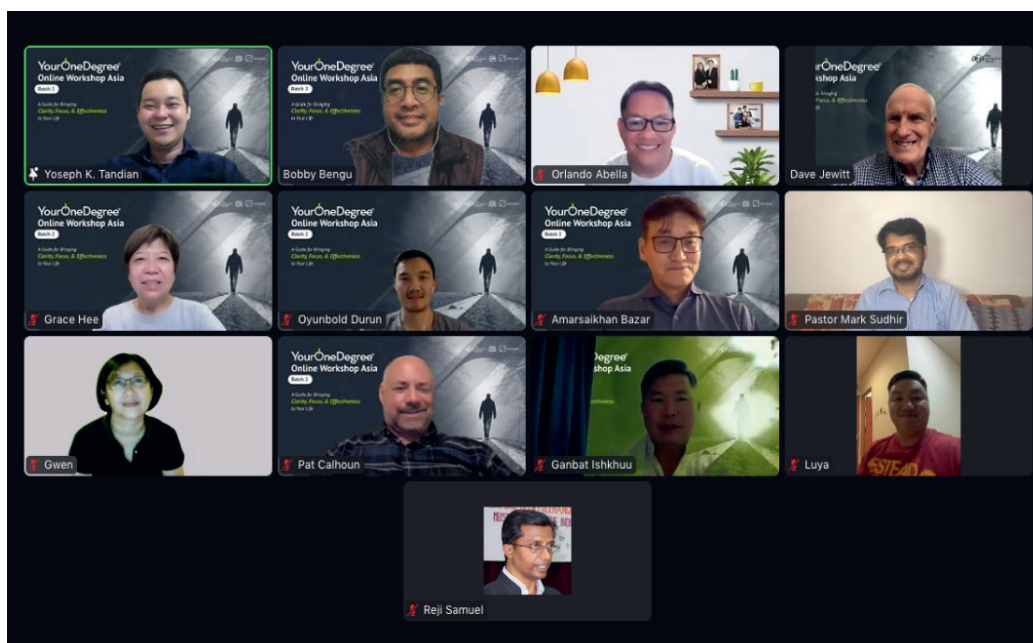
YourOneDegree
Online Workshop Asia
Batch 2
A Guide for Bringing Clarity, Focus, & Effectiveness to Your Life
Yoseph K. Tandian

YourOneDegree
Online Workshop Asia
Batch 2
A Guide for Bringing Clarity, Focus, & Effectiveness to Your Life
Bobby Bengu

Orlando Abella

OneDegree
Workshop Asia
Dave Jewitt

YourOneDegree
Online Workshop Asia
Batch 2
A Guide for Bringing Clarity, Focus, & Effectiveness to Your Life
Grace Hee

YourOneDegree
Online Workshop Asia
Batch 2
A Guide for Bringing Clarity, Focus, & Effectiveness to Your Life
Oyunbold Durun

YourOneDegree
Online Workshop Asia
Batch 2
A Guide for Bringing Clarity, Focus, & Effectiveness to Your Life
Amarsaikhan Bazar

Pastor Mark Sudhir

Gwen

YourOneDegree
Online Workshop Asia
Batch 2
A Guide for Bringing Clarity, Focus, & Effectiveness to Your Life
Pat Calhoun

Degree
shop Asia
Ganbat Ishkhuu

Luya

Reji Samuel